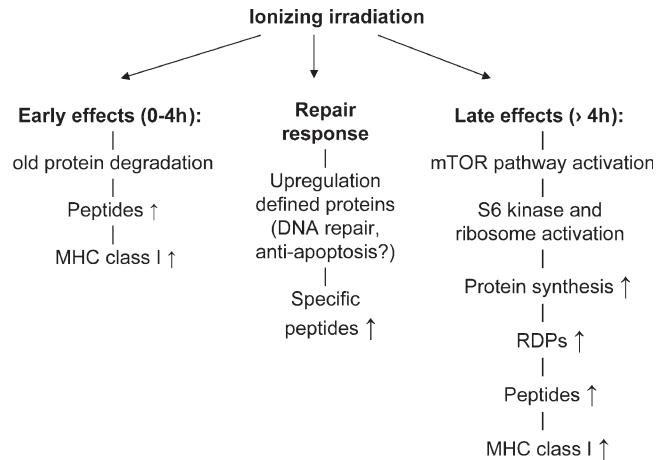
Ionizing irradiation

Early effects (0-4h):
old protein degradation
Peptides ↑
MHC class I ↑

Repair response
Upregulation defined proteins (DNA repair, anti-apoptosis?)
Specific peptides ↑

Late effects (› 4h):
mTOR pathway activation
S6 kinase and ribosome activation
Protein synthesis ↑
RDPs ↑
Peptides ↑
MHC class I ↑